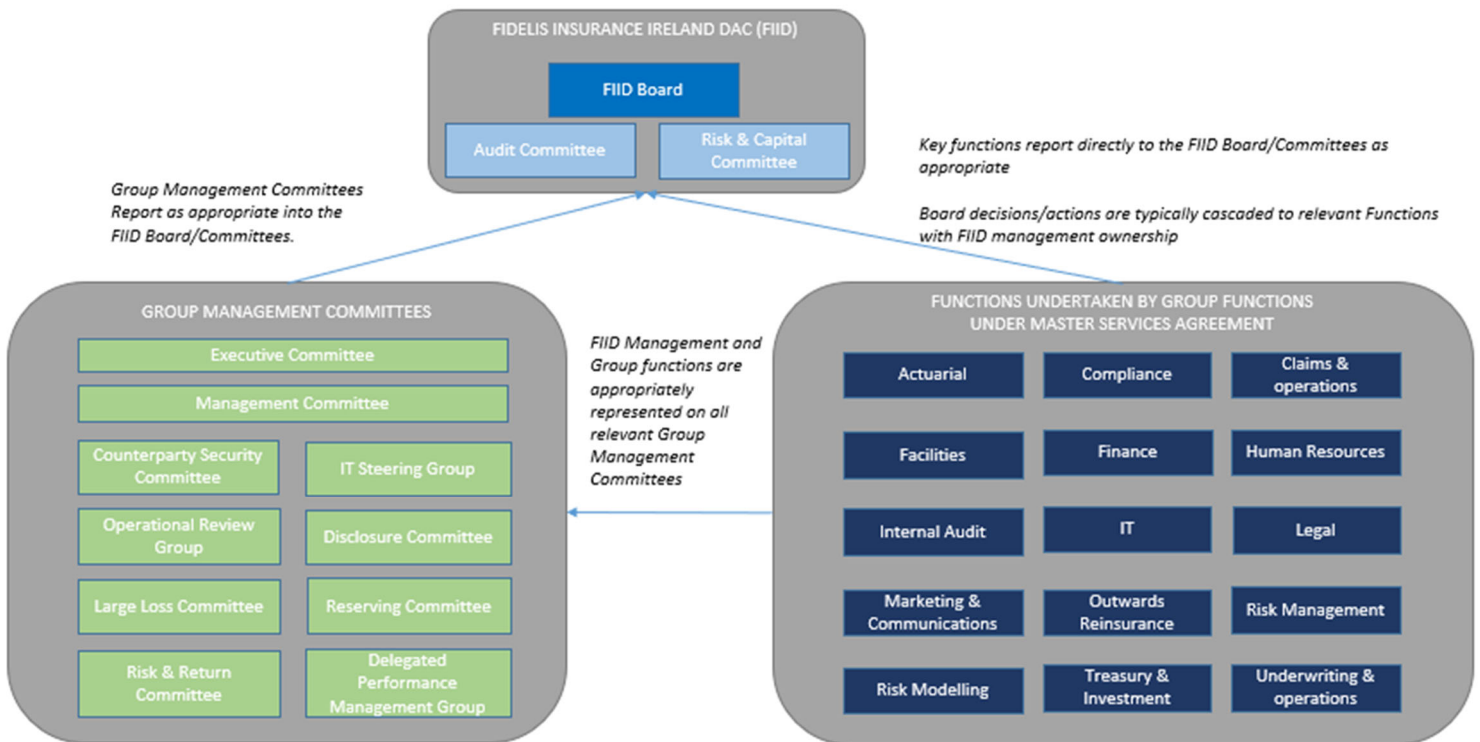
FIDELIS INSURANCE IRELAND DAC (FIID)

FIID Board

Audit Committee

Risk & Capital Committee

Group Management Committees Report as appropriate into the FIID Board/Committees.

Key functions report directly to the FIID Board/Committees as appropriate

Board decisions/actions are typically cascaded to relevant Functions with FIID management ownership

GROUP MANAGEMENT COMMITTEES

Executive Committee

Management Committee

Counterparty Security Committee

IT Steering Group

Operational Review Group

Disclosure Committee

Large Loss Committee

Reserving Committee

Risk & Return Committee

Delegated Performance Management Group

FIID Management and Group functions are appropriately represented on all relevant Group Management Committees

FUNCTIONS UNDERTAKEN BY GROUP FUNCTIONS UNDER MASTER SERVICES AGREEMENT

Actuarial

Compliance

Claims & operations

Facilities

Finance

Human Resources

Internal Audit

IT

Legal

Marketing & Communications

Outwards Reinsurance

Risk Management

Risk Modelling

Treasury & Investment

Underwriting & operations